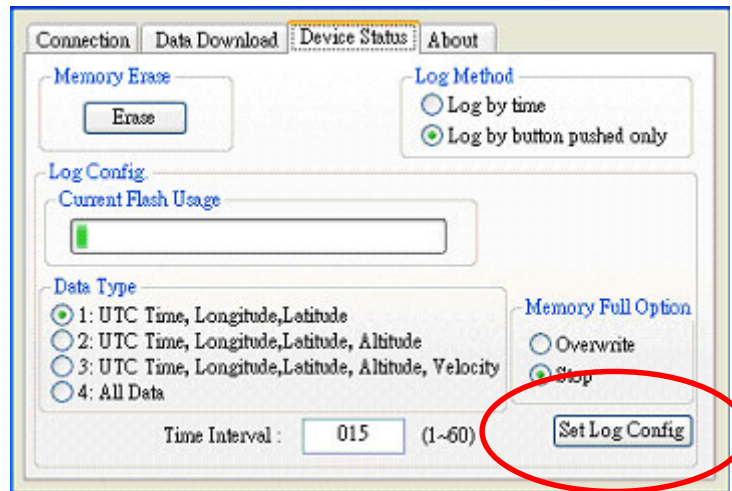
Connection
Data Download
Device Status
About

Memory Erase
Erase

Log Method
Log by time
Log by button pushed only

Log Config.
Current Flash Usage

Data Type
1: UTC Time, Longitude,Latitude
2: UTC Time, Longitude,Latitude, Altitude
3: UTC Time, Longitude,Latitude, Altitude, Velocity
4: All Data

Memory Full Option
Overwrite
Stop

Time Interval : 015 (1~60)

Set Log Config